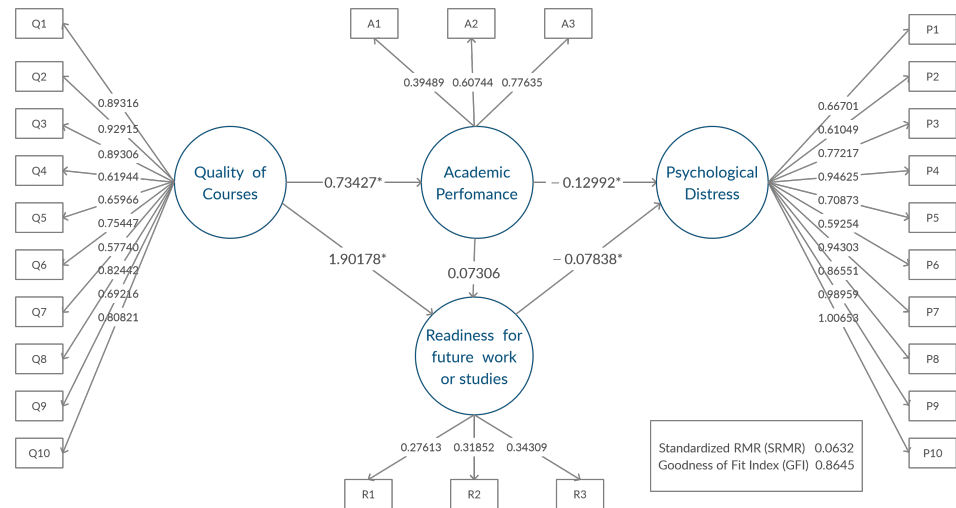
A1
A2
A3

Q1
Q2
Q3
Q4
Q5
Q6
Q7
Q8
Q9
Q10

0.39489 0.60744 0.77635

0.89316
0.92915
0.89306
0.61944
0.65966
0.75447
0.57740
0.82442
0.69216
0.80821

Quality of Courses

0.73427*

Academic Perfomance

– 0.12992*

Psychological Distress

P1
P2
P3
P4
P5
P6
P7
P8
P9
P10

0.66701
0.61049
0.77217
0.94625
0.70873
0.59254
0.94303
0.86551
0.98959
1.00653

1.90178*

0.07306

– 0.07838*

Readiness for future work or studies

0.27613 0.31852 0.34309

R1
R2
R3

Standardized RMR (SRMR) 0.0632
Goodness of Fit Index (GFI) 0.8645